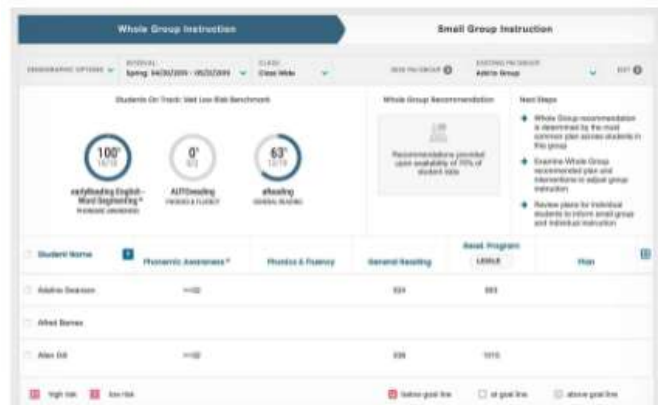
Whole Group Instruction

Small Group Instruction

DEMOGRAPHIC OPTIONS

INTERVAL
Spring: 04/20/2019 - 05/31/2019

CLASS
Class Wide

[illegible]

EXISTING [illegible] GROUP
Add to Group

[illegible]

Students On Track: Met Low Risk Benchmark

100%
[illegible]

earlyReading English - Word Segmenting *
PHONEMIC AWARENESS

0%
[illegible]

AUTOreading
PHONICS & FLUENCY

63%
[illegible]

aReading
GENERAL READING

Whole Group Recommendation

Recommendations provided upon availability of 70% of student data

Next Steps

Whole Group recommendation is determined by the most common plan across students in this group

Examine Whole Group recommended plan and interventions to adjust group instruction

Review plans for individual students to inform small group and individual instruction

| Student Name | Phonemic Awareness * | Phonics & Fluency | General Reading | Read. Program LEXILE | Plan |
|---|---|---|---|---|---|
| Adaline Dearson | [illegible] | | 524 | 593 | |
| Alfred Barnes | | | | | |
| Alex Dill | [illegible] | | 539 | 1015 | |

high risk   low risk

below goal line   at goal line   above goal line